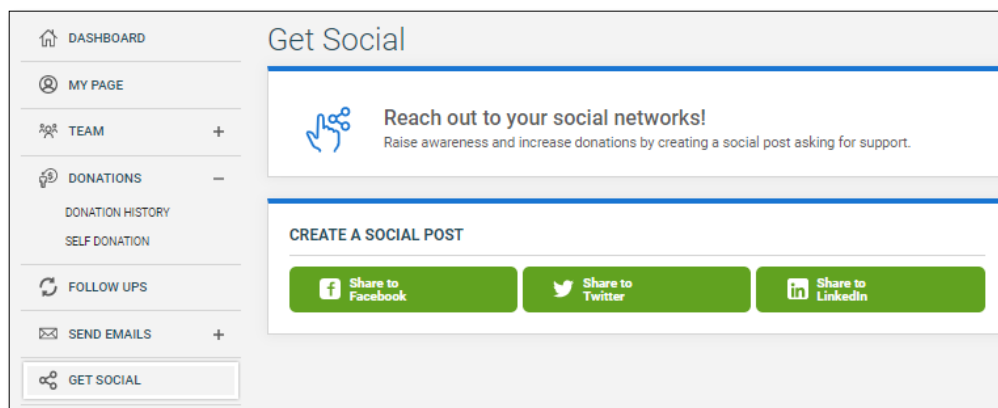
DASHBOARD

MY PAGE

TEAM +

DONATIONS −

DONATION HISTORY

SELF DONATION

FOLLOW UPS

SEND EMAILS +

GET SOCIAL

Get Social

Reach out to your social networks!

Raise awareness and increase donations by creating a social post asking for support.

CREATE A SOCIAL POST

Share to Facebook

Share to Twitter

Share to LinkedIn